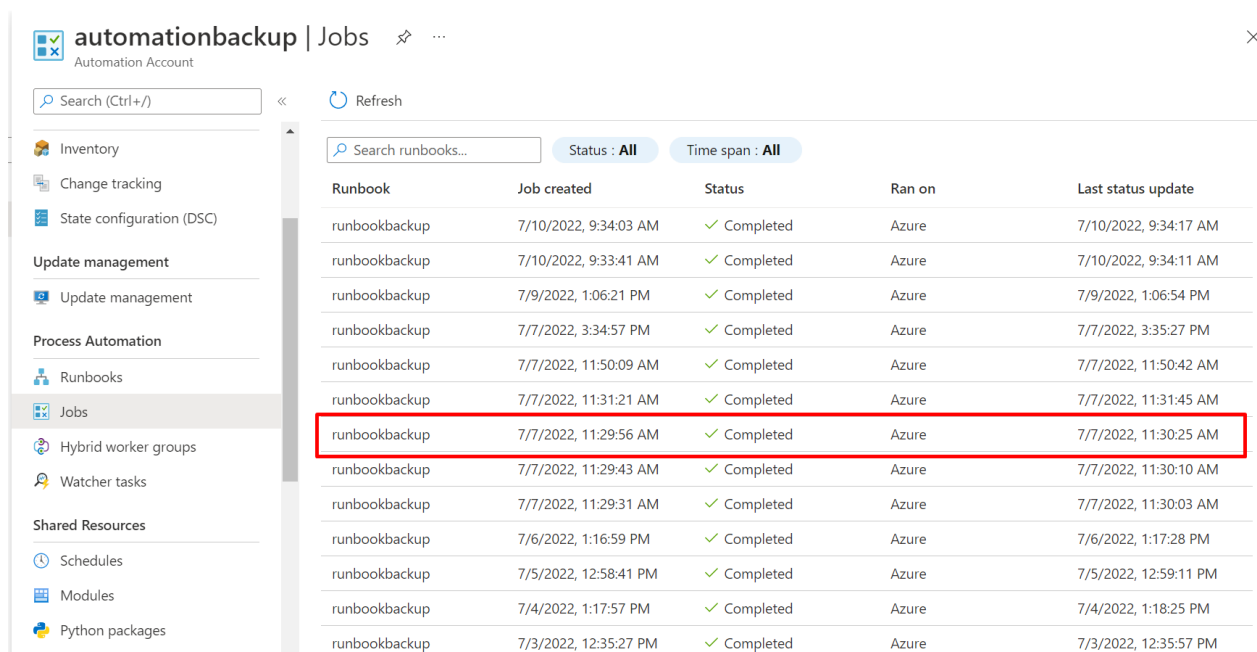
automationbackup | Jobs ···
Automation Account

Search (Ctrl+/) «

Inventory
Change tracking
State configuration (DSC)

Update management
Update management

Process Automation
Runbooks
Jobs
Hybrid worker groups
Watcher tasks

Shared Resources
Schedules
Modules
Python packages

Refresh

Search runbooks...
Status : All
Time span : All

| Runbook | Job created | Status | Ran on | Last status update |
|---|---|---|---|---|
| runbookbackup | 7/10/2022, 9:34:03 AM | Completed | Azure | 7/10/2022, 9:34:17 AM |
| runbookbackup | 7/10/2022, 9:33:41 AM | Completed | Azure | 7/10/2022, 9:34:11 AM |
| runbookbackup | 7/9/2022, 1:06:21 PM | Completed | Azure | 7/9/2022, 1:06:54 PM |
| runbookbackup | 7/7/2022, 3:34:57 PM | Completed | Azure | 7/7/2022, 3:35:27 PM |
| runbookbackup | 7/7/2022, 11:50:09 AM | Completed | Azure | 7/7/2022, 11:50:42 AM |
| runbookbackup | 7/7/2022, 11:31:21 AM | Completed | Azure | 7/7/2022, 11:31:45 AM |
| runbookbackup | 7/7/2022, 11:29:56 AM | Completed | Azure | 7/7/2022, 11:30:25 AM |
| runbookbackup | 7/7/2022, 11:29:43 AM | Completed | Azure | 7/7/2022, 11:30:10 AM |
| runbookbackup | 7/7/2022, 11:29:31 AM | Completed | Azure | 7/7/2022, 11:30:03 AM |
| runbookbackup | 7/6/2022, 1:16:59 PM | Completed | Azure | 7/6/2022, 1:17:28 PM |
| runbookbackup | 7/5/2022, 12:58:41 PM | Completed | Azure | 7/5/2022, 12:59:11 PM |
| runbookbackup | 7/4/2022, 1:17:57 PM | Completed | Azure | 7/4/2022, 1:18:25 PM |
| runbookbackup | 7/3/2022, 12:35:27 PM | Completed | Azure | 7/3/2022, 12:35:57 PM |